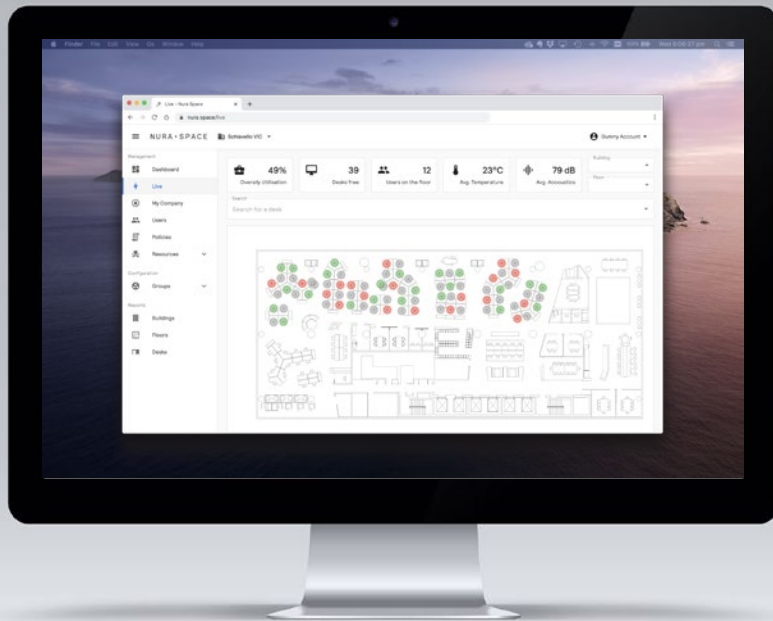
Finder File Edit View Go Window Help

Live - Nura Space

nura.space/live

NURA·SPACE Schaeuelo VIC

Dummy Account

Management

Dashboard

Live

My Company

Users

Policies

Resources

Configuration

Groups

Reports

Buildings

Floors

Desks

49%
Overall Utilisation

39
Desks Free

12
Users on the floor

23°C
Avg. Temperature

79 dB
Avg. Acoustics

Building

Floor

Search

Search for a desk